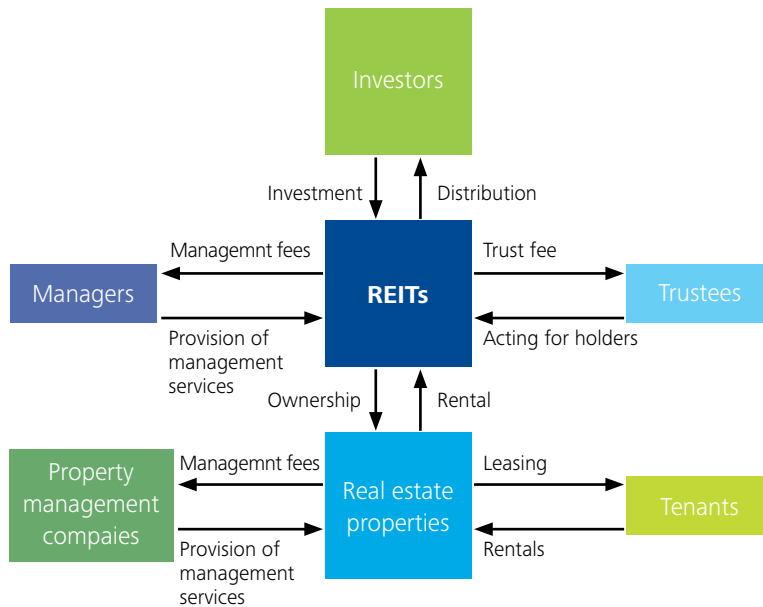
Investors

Investment

Distribution

Managemnt fees

Trust fee

Managers

REITs

Trustees

Provision of management services

Acting for holders

Ownership

Rental

Property management compaies

Managemnt fees

Real estate properties

Leasing

Tenants

Provision of management services

Rentals